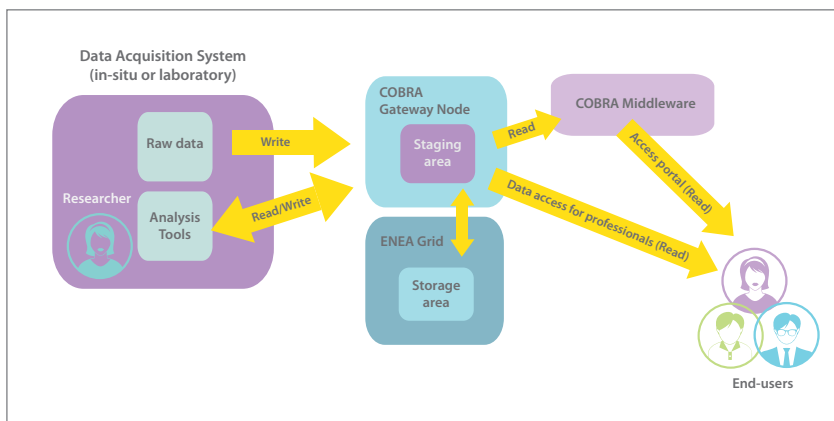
Data Acquisition System
(in-situ or laboratory)

Raw data

Researcher

Analysis Tools

Write

Read/Write

COBRA Gateway Node

Staging area

Read

COBRA Middleware

Access portal (Read)

Data access for professionals (Read)

ENEA Grid

Storage area

End-users